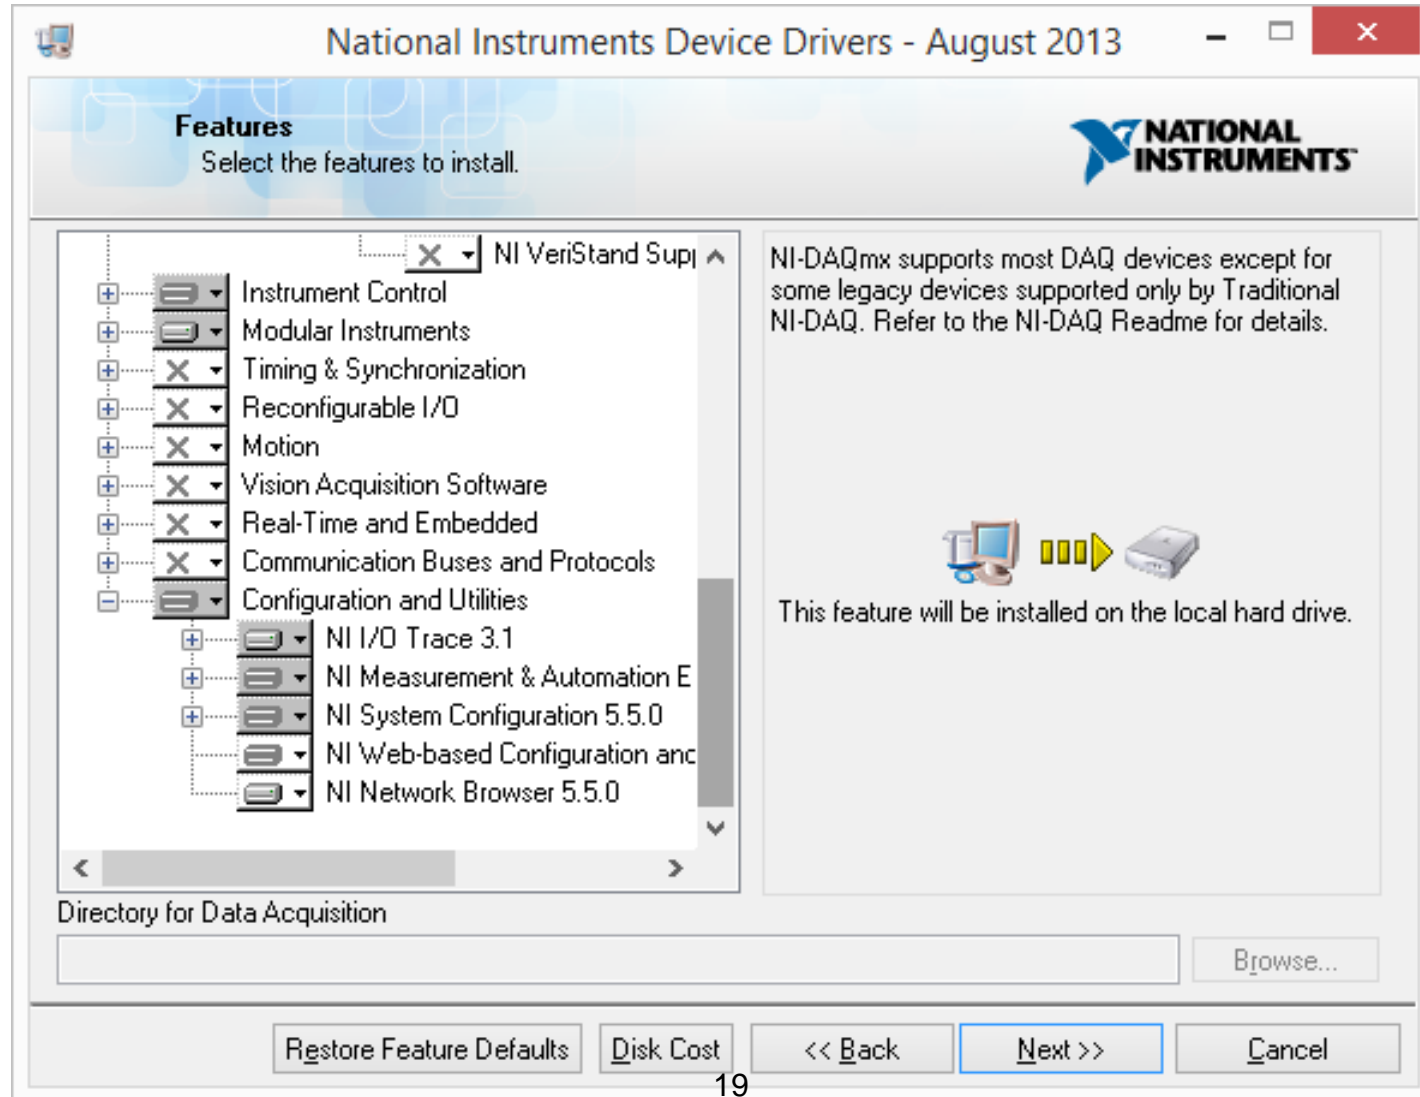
National Instruments Device Drivers - August 2013

Features
Select the features to install.

NATIONAL INSTRUMENTS

NI VeriStand Sup
Instrument Control
Modular Instruments
Timing & Synchronization
Reconfigurable I/O
Motion
Vision Acquisition Software
Real-Time and Embedded
Communication Buses and Protocols
Configuration and Utilities
NI I/O Trace 3.1
NI Measurement & Automation E
NI System Configuration 5.5.0
NI Web-based Configuration anc
NI Network Browser 5.5.0

NI-DAQmx supports most DAQ devices except for some legacy devices supported only by Traditional NI-DAQ. Refer to the NI-DAQ Readme for details.

This feature will be installed on the local hard drive.

Directory for Data Acquisition

Browse...

Restore Feature Defaults
Disk Cost
<< Back
Next >>
Cancel

19